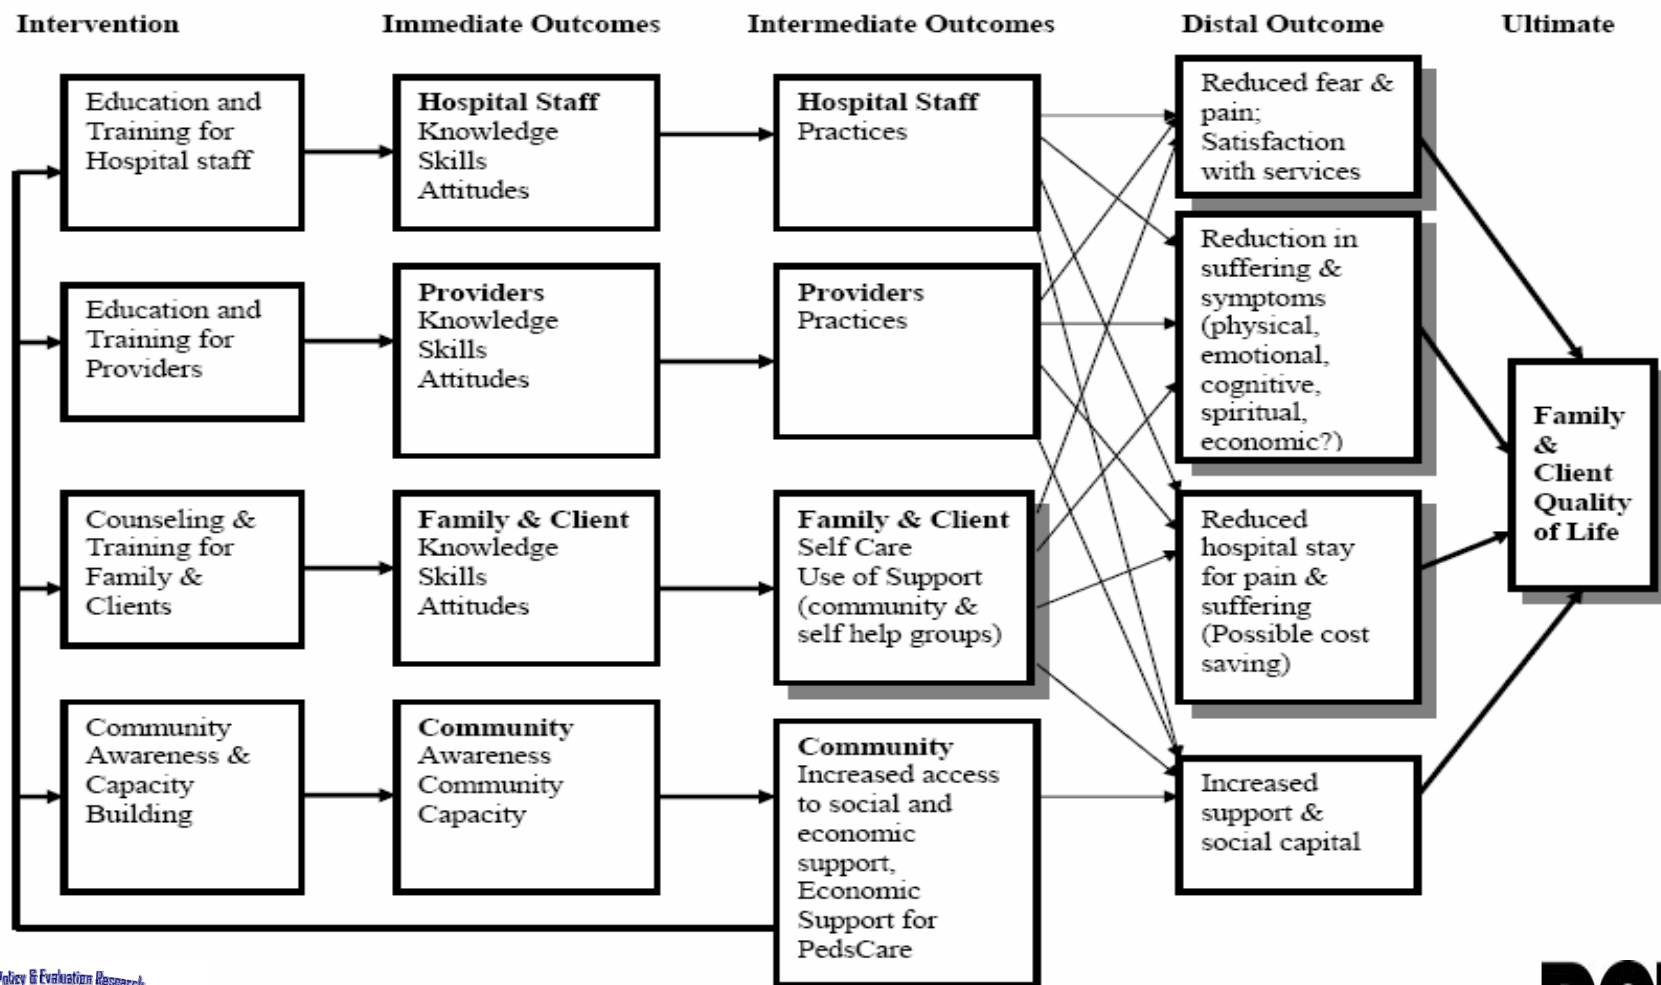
Intervention

Immediate Outcomes

Intermediate Outcomes

Distal Outcome

Ultimate

Education and Training for Hospital staff

Hospital Staff
Knowledge
Skills
Attitudes

Hospital Staff
Practices

Reduced fear & pain; Satisfaction with services

Education and Training for Providers

Providers
Knowledge
Skills
Attitudes

Providers
Practices

Reduction in suffering & symptoms (physical, emotional, cognitive, spiritual, economic?)

Family & Client Quality of Life

Counseling & Training for Family & Clients

Family & Client
Knowledge
Skills
Attitudes

Family & Client
Self Care
Use of Support (community & self help groups)

Reduced hospital stay for pain & suffering (Possible cost saving)

Community Awareness & Capacity Building

Community
Awareness
Community Capacity

Community
Increased access to social and economic support, Economic Support for PedsCare

Increased support & social capital

Policy & Evaluation Research

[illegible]